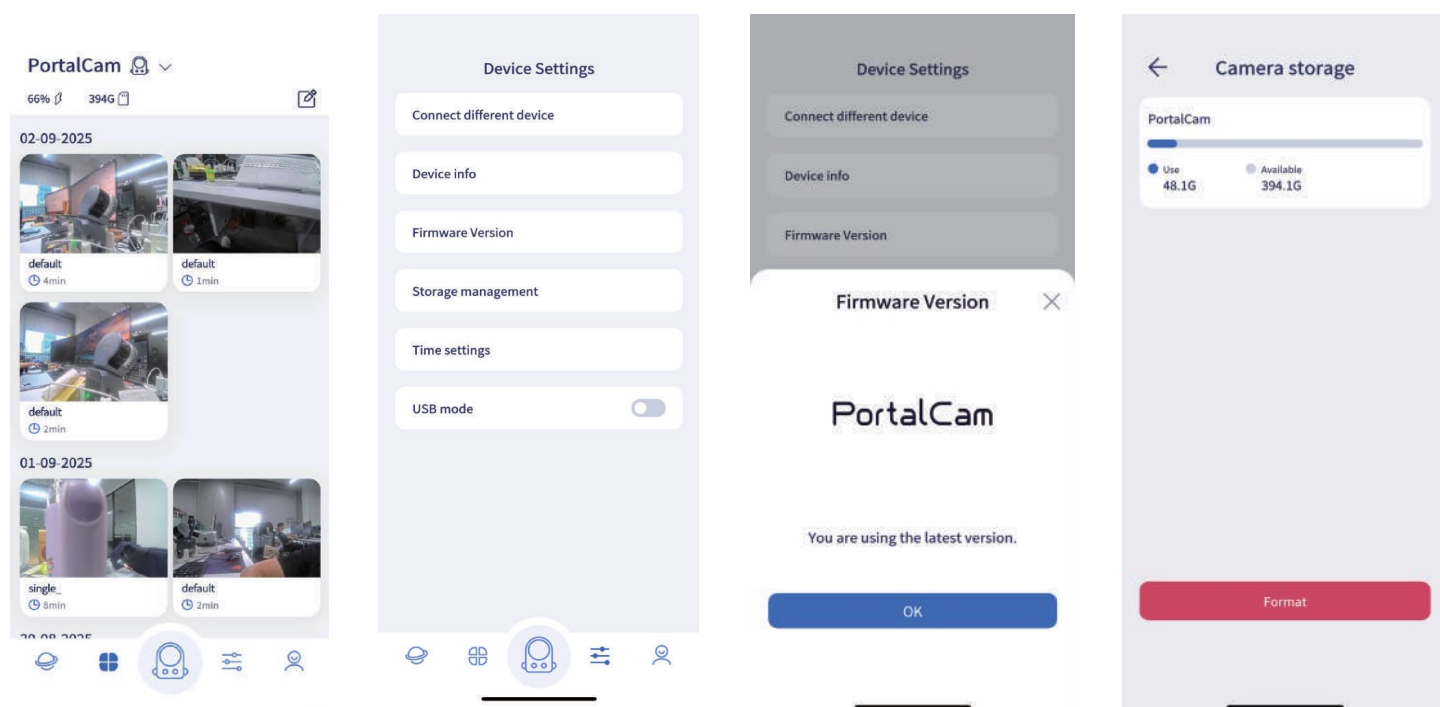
PortalCam

66% 394G

02-09-2025

default
4min

default
1min

default
2min

01-09-2025

single_
8min

default
2min

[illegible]

Device Settings

Connect different device

Device info

Firmware Version

Storage management

Time settings

USB mode

Device Settings

Connect different device

Device info

Firmware Version

Firmware Version

PortalCam

You are using the latest version.

OK

Camera storage

PortalCam

Use
48.1G

Available
394.1G

Format